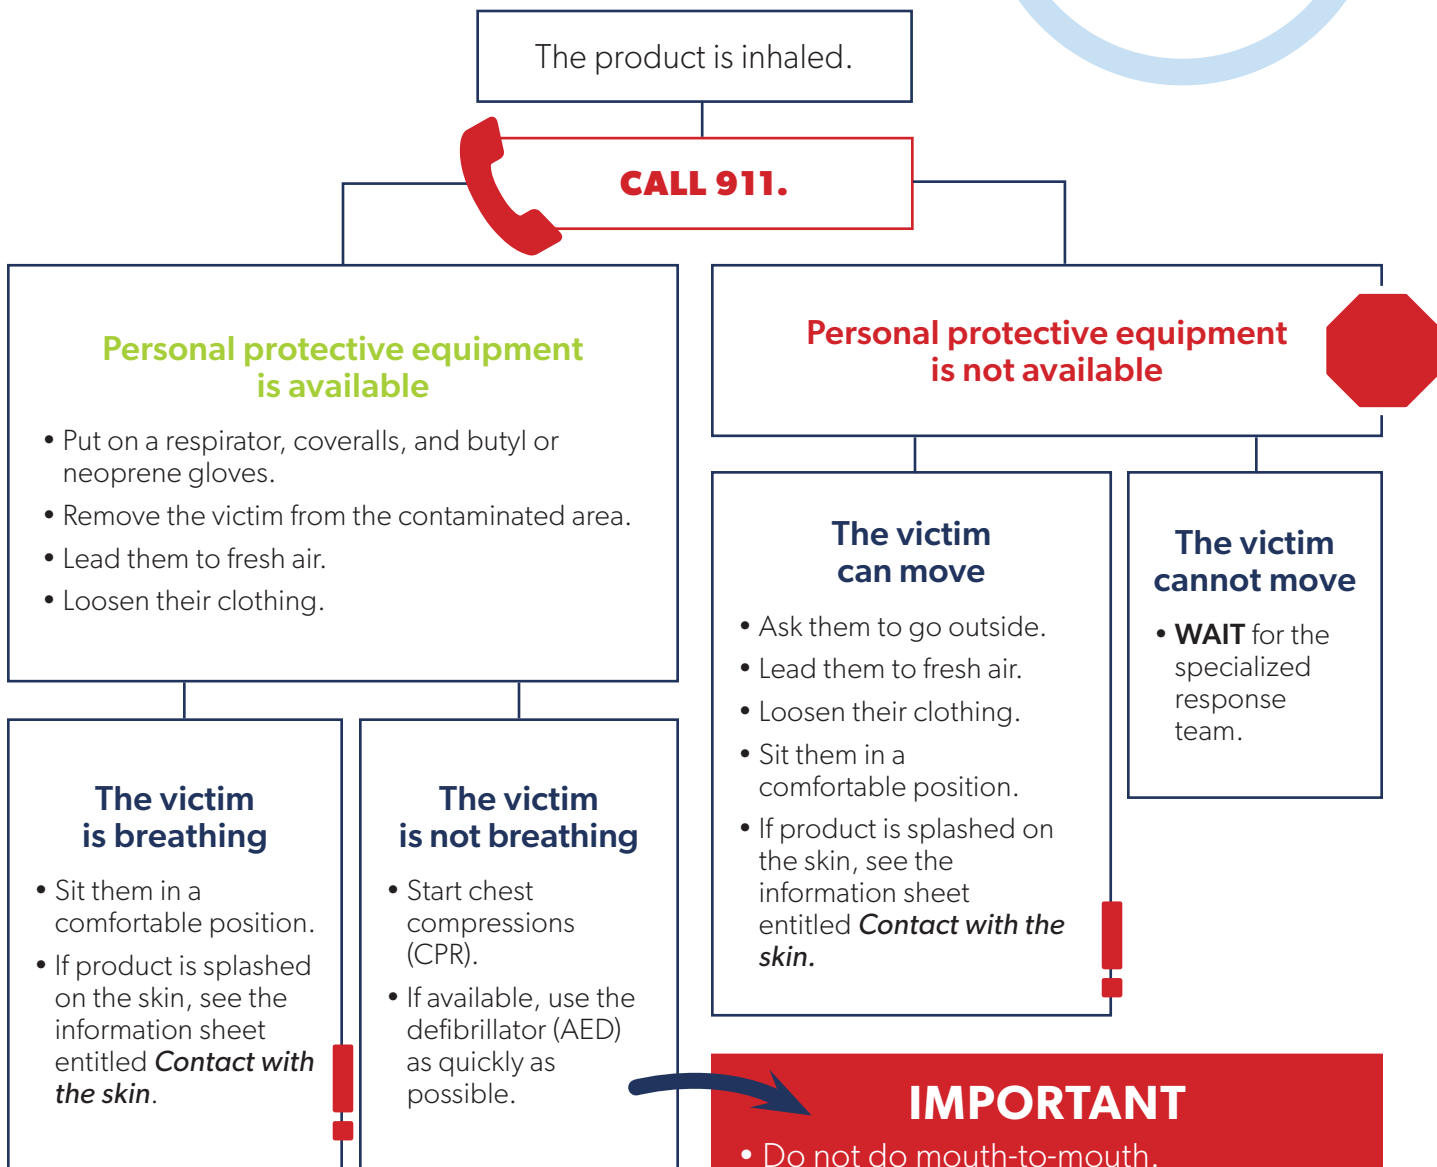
The product is inhaled.

CALL 911.

Personal protective equipment is available

• Put on a respirator, coveralls, and butyl or neoprene gloves.
• Remove the victim from the contaminated area.
• Lead them to fresh air.
• Loosen their clothing.

Personal protective equipment is not available

The victim is breathing

• Sit them in a comfortable position.
• If product is splashed on the skin, see the information sheet entitled *Contact with the skin*.

The victim is not breathing

• Start chest compressions (CPR).
• If available, use the defibrillator (AED) as quickly as possible.

The victim can move

• Ask them to go outside.
• Lead them to fresh air.
• Loosen their clothing.
• Sit them in a comfortable position.
• If product is splashed on the skin, see the information sheet entitled *Contact with the skin.*

The victim cannot move

• **WAIT** for the specialized response team.

IMPORTANT

• Do not do mouth-to-mouth.